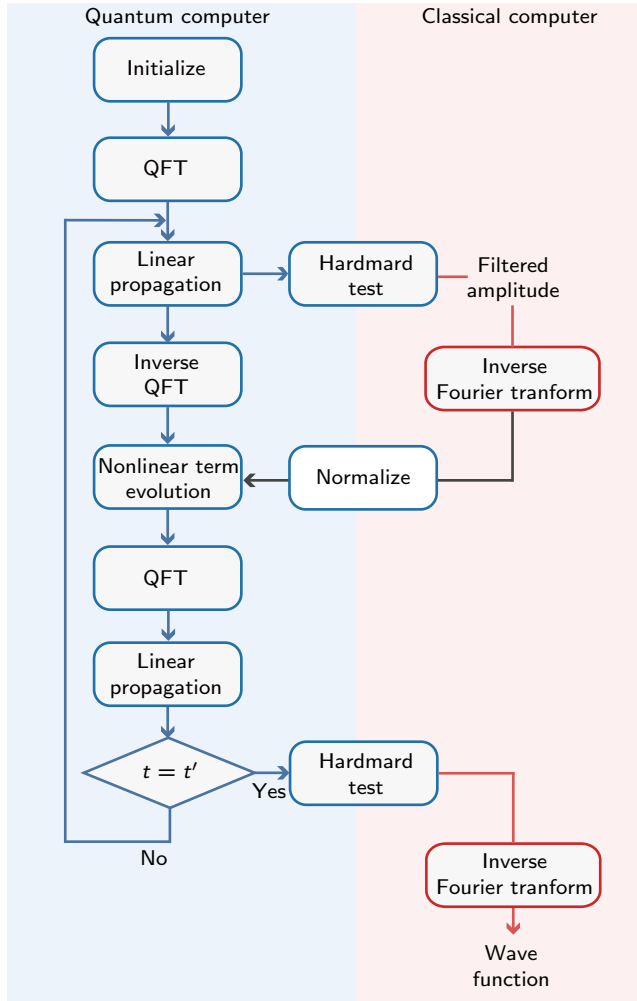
Quantum computer

Classical computer

Initialize

QFT

Linear propagation

Hardmard test

Filtered amplitude

Inverse QFT

Inverse Fourier tranform

Nonlinear term evolution

Normalize

QFT

Linear propagation

$t = t'$

Yes

Hardmard test

No

Inverse Fourier tranform

Wave function